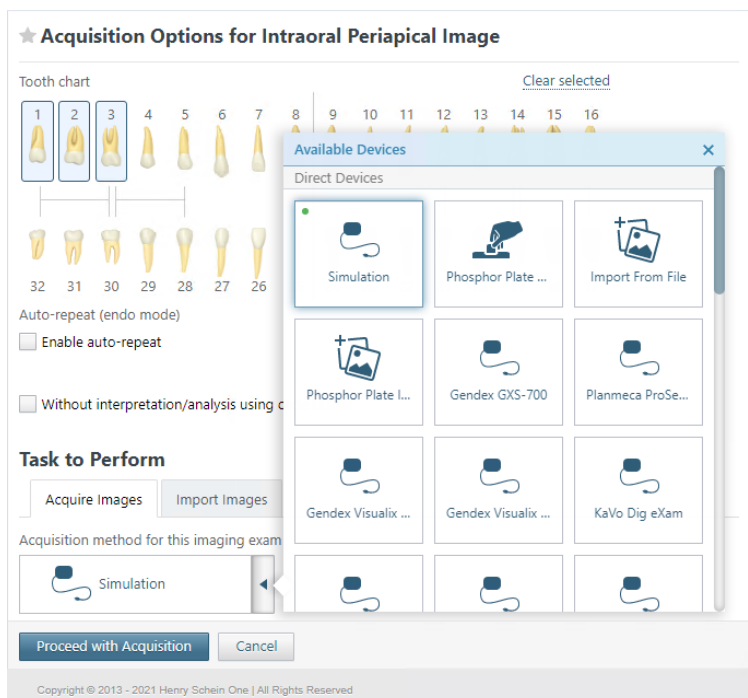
Acquisition Options for Intraoral Periapical Image

Tooth chart

Clear selected

1 2 3 4 5 6 7 8 9 10 11 12 13 14 15 16

32 31 30 29 28 27 26

Auto-repeat (endo mode)

Enable auto-repeat

Without interpretation/analysis using c

Task to Perform

Acquire Images

Import Images

Acquisition method for this imaging exam

Simulation

Available Devices

Direct Devices

Simulation

Phosphor Plate ...

Import From File

Phosphor Plate I...

Gendex GXS-700

Planmeca ProSe...

Gendex Visualix ...

Gendex Visualix ...

KaVo Dig eXam

Proceed with Acquisition

Cancel

Copyright © 2013 - 2021 Henry Schein One | All Rights Reserved